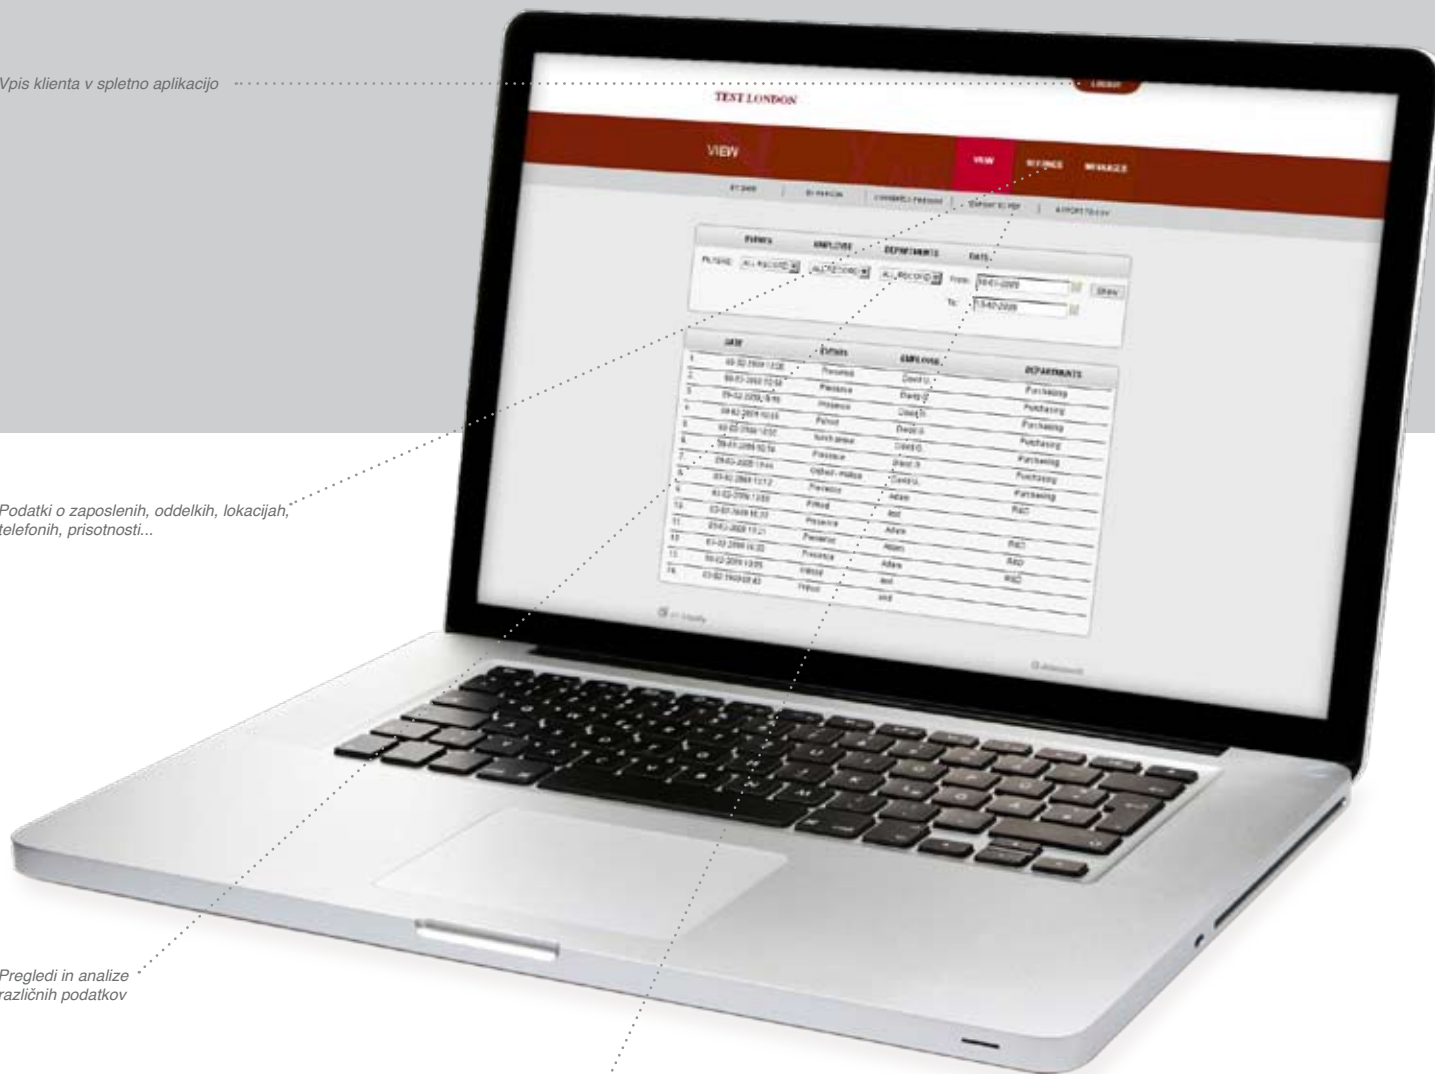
Vpis klienta v spletno aplikacijo

Podatki o zaposlenih, oddelkih, lokacijah, telefonih, prisotnosti...

Pregledi in analize različnih podatkov

LOGOUT

TEST LONDON

VIEW

VIEW SETTINGS MANAGE

BY DATE | BY PERSON | CURRENTLY PRESENT | EXPORT TO PDF | EXPORT TO CSV

EVENTS EMPLOYEE DEPARTMENTS DATE

FILTERS: ALL RECORDS ALL RECORDS ALL RECORDS From: 01-01-2009 Show

To: 15-02-2009

| | DATE | EVENTS | EMPLOYEE | DEPARTMENTS |
|---|---|---|---|---|
| 1. | 03-02-2009 13:08 | Presence | David G. | Purchasing |
| 2. | 03-02-2009 12:58 | Presence | David G. | Purchasing |
| 3. | 03-02-2009 10:55 | Presence | David G. | Purchasing |
| 4. | 03-02-2009 10:55 | Prihod | David G. | Purchasing |
| 5. | 03-02-2009 10:55 | lunch pause | David G. | Purchasing |
| 6. | 03-01-2009 10:14 | Presence | David G. | Purchasing |
| 7. | 03-02-2009 13:44 | Odhod - malica | David G. | Purchasing |
| 8. | 03-02-2009 13:12 | Presence | David G. | Purchasing |
| 9. | 03-02-2009 13:50 | Presence | Adam | R&D |
| 10. | 03-02-2009 16:31 | Prihod | test | |
| 11. | 03-02-2009 13:21 | Presence | Adam | R&D |
| 12. | 03-02-2009 14:35 | Presence | Adam | R&D |
| 13. | 03-02-2009 13:05 | Presence | Adam | R&D |
| 14. | 03-02-2009 09:43 | Prihod | test | |